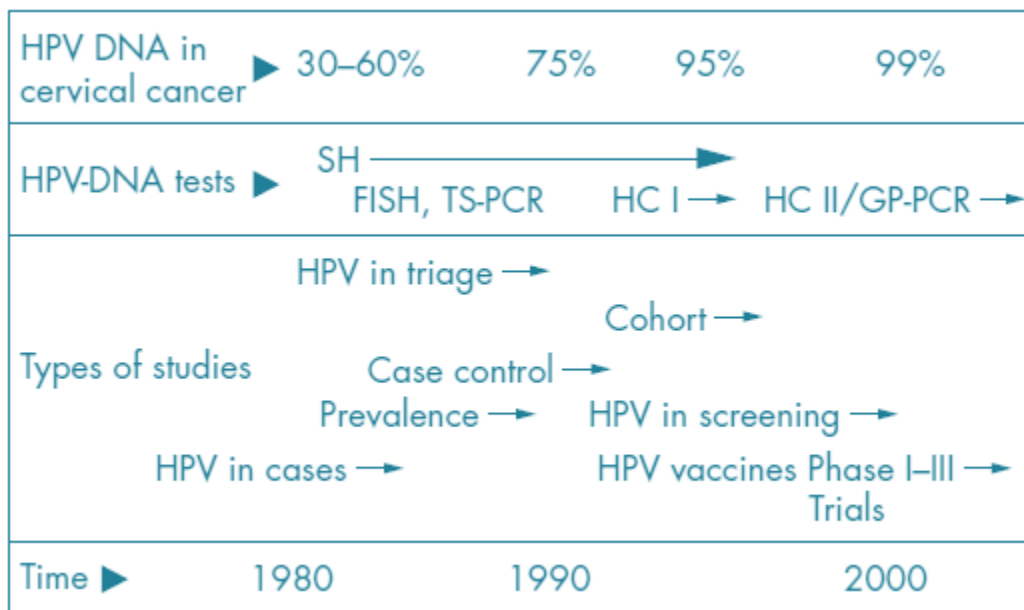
HPV DNA in cervical cancer ▶ 30–60% 75% 95% 99%

HPV-DNA tests ▶ SH →
FISH, TS-PCR HC I → HC II/GP-PCR →

HPV in triage →
Cohort →
Types of studies
Case control →
Prevalence → HPV in screening →
HPV in cases → HPV vaccines Phase I–III Trials →

Time ▶ 1980 1990 2000